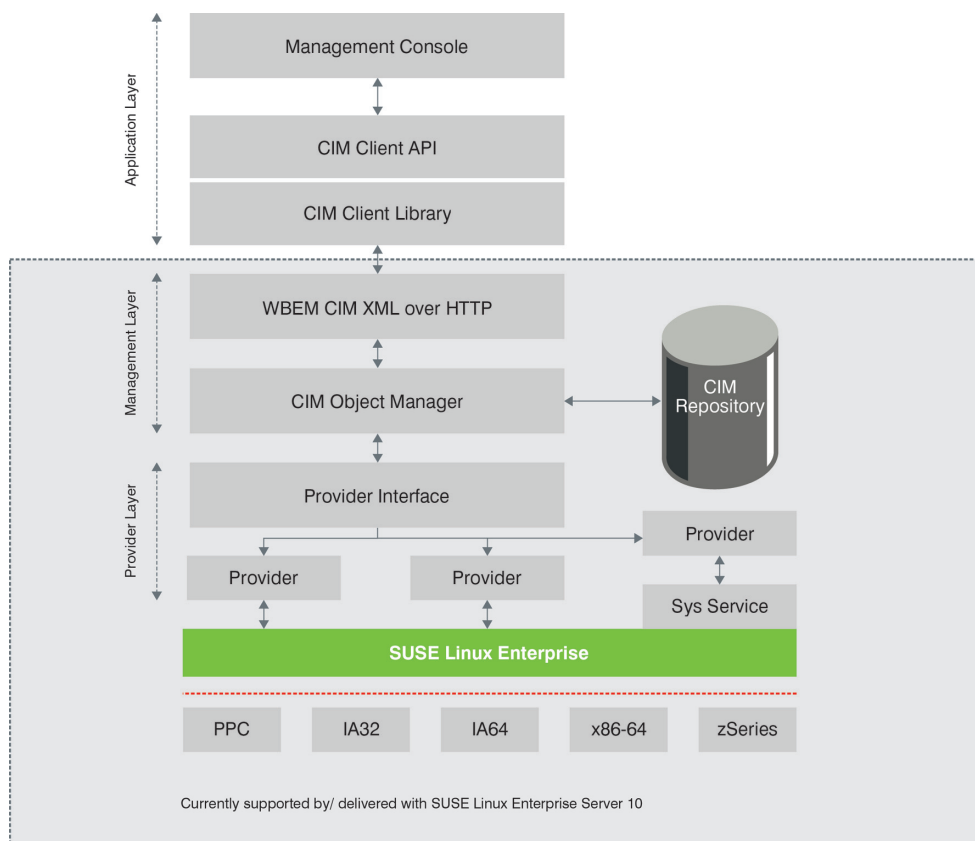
Application Layer

Management Console

CIM Client API

CIM Client Library

Management Layer

WBEM CIM XML over HTTP

CIM Object Manager

CIM Repository

Provider Layer

Provider Interface

Provider

Provider

Provider

Sys Service

SUSE Linux Enterprise

PPC

IA32

IA64

x86-64

zSeries

Currently supported by/ delivered with SUSE Linux Enterprise Server 10